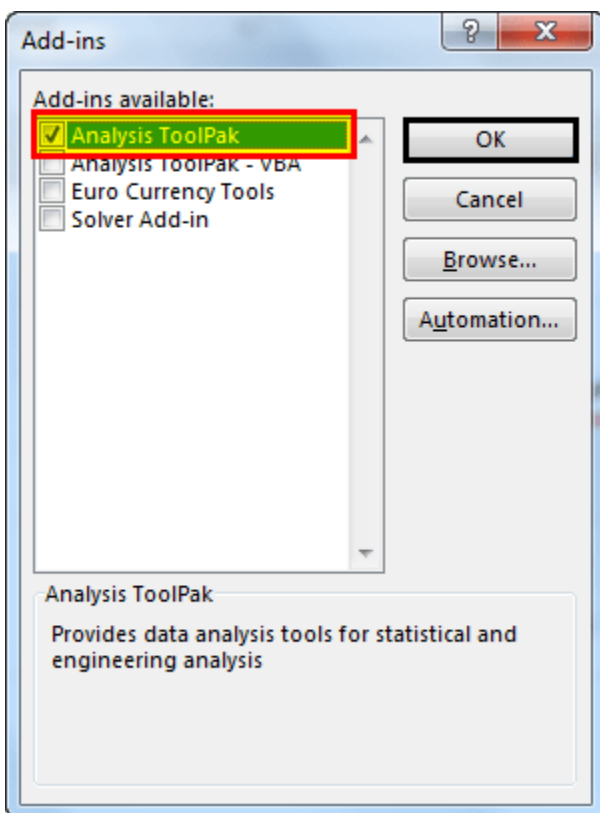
Add-ins

?

X

Add-ins available:

Analysis ToolPak

Analysis ToolPak - VBA

Euro Currency Tools

Solver Add-in

OK

Cancel

Browse...

Automation...

Analysis ToolPak

Provides data analysis tools for statistical and engineering analysis